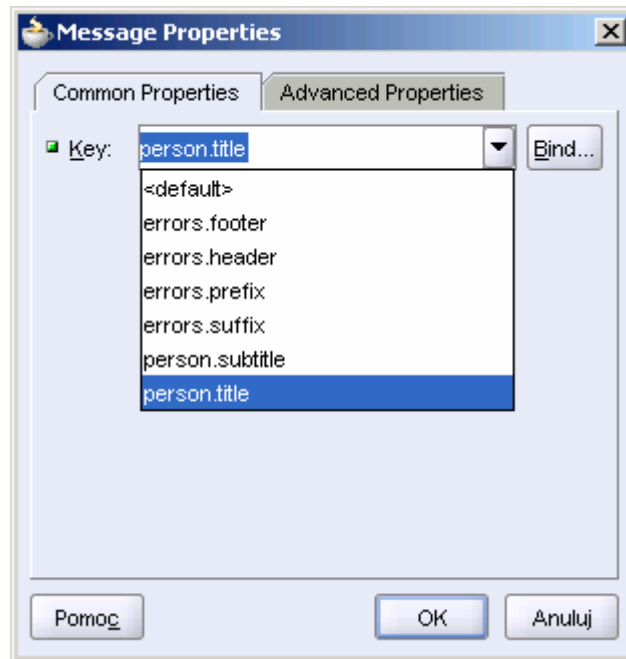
Message Properties

Common Properties | Advanced Properties

Key: person.title | Bind...

<default>
errors.footer
errors.header
errors.prefix
errors.suffix
person.subtitle
person.title

Pomoc | OK | Anuluj